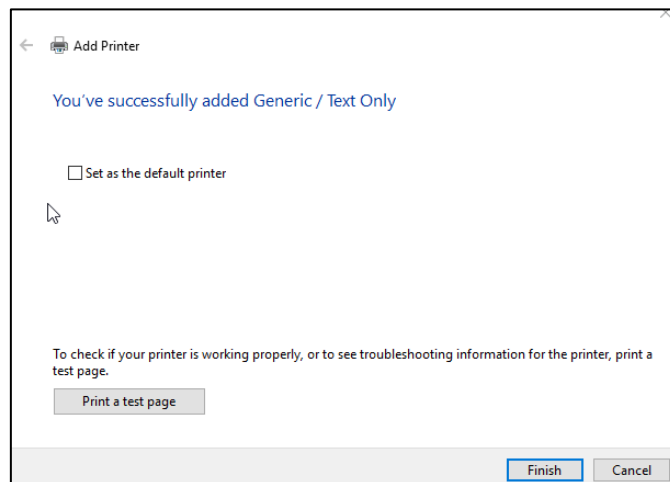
Add Printer

You've successfully added Generic / Text Only

Set as the default printer

To check if your printer is working properly, or to see troubleshooting information for the printer, print a test page.

Print a test page

Finish

Cancel